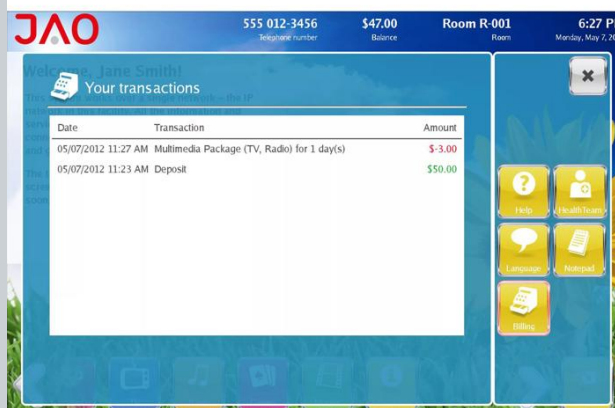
JAO

555 012-3456
Telephone number

$47.00
Balance

Room R-001
Room

6:27 P
Monday, May 7, 20

Welcome, Jane Smith!

Your transactions

| Date | Transaction | Amount |
|---|---|---|
| 05/07/2012 11:27 AM | Multimedia Package (TV, Radio) for 1 day(s) | $-3.00 |
| 05/07/2012 11:23 AM | Deposit | $50.00 |

Help

HealthTeam

Language

Notepad

Billing